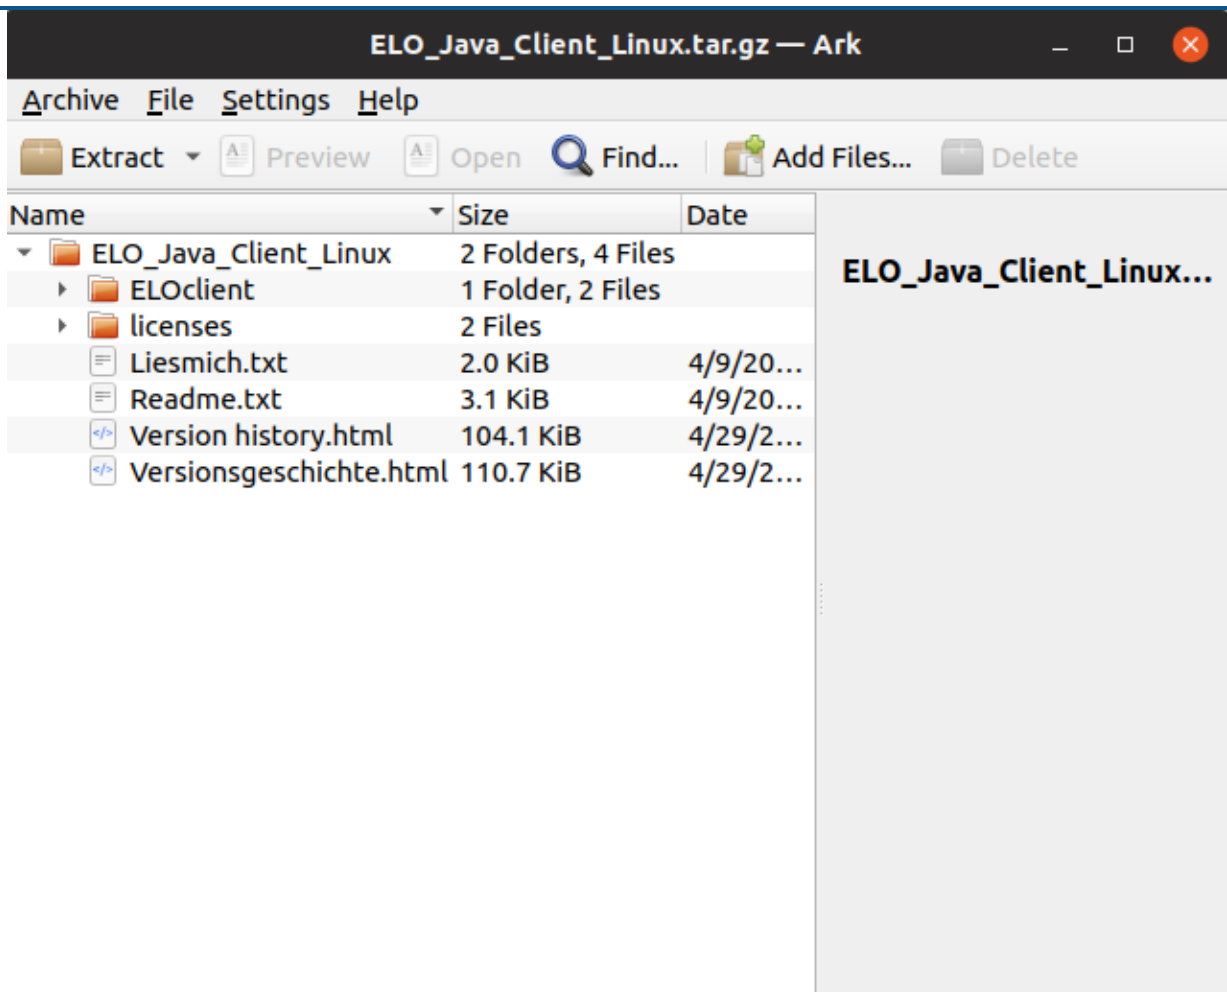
ELO_Java_Client_Linux.tar.gz — Ark

Archive File Settings Help

Extract Preview Open Find... Add Files... Delete

| Name | Size | Date |
|---|---|---|
| ELO_Java_Client_Linux | 2 Folders, 4 Files | |
| ELOclient | 1 Folder, 2 Files | |
| licenses | 2 Files | |
| Liesmich.txt | 2.0 KiB | 4/9/20... |
| Readme.txt | 3.1 KiB | 4/9/20... |
| Version history.html | 104.1 KiB | 4/29/2... |
| Versionsgeschichte.html | 110.7 KiB | 4/29/2... |

ELO_Java_Client_Linux...